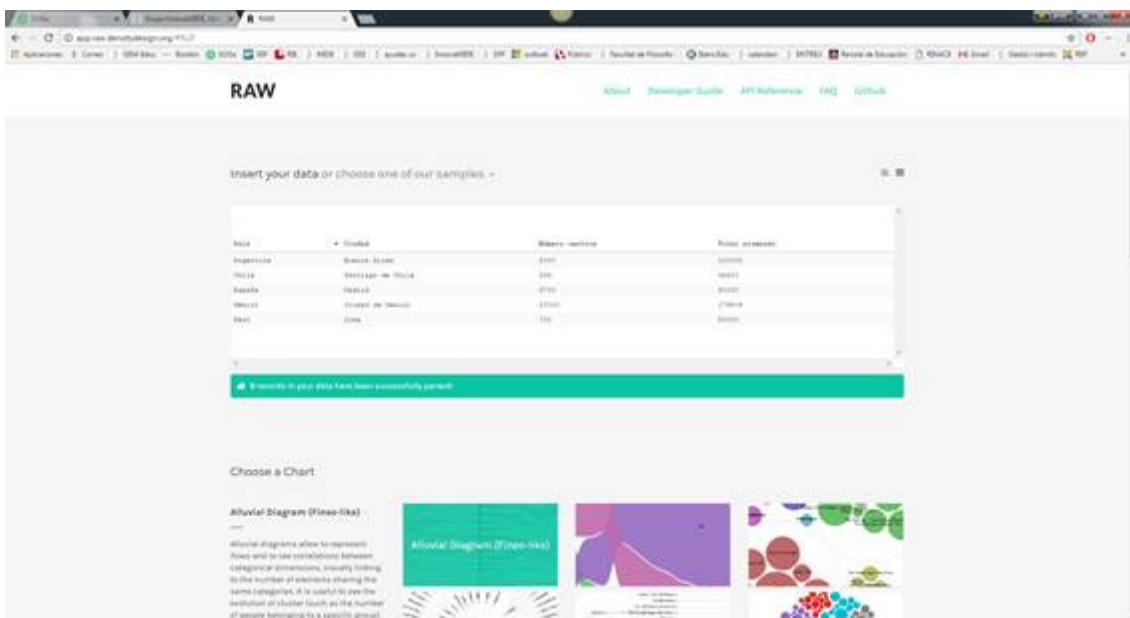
RAW

About Developer Guide API Reference FAQ Github

Insert your data or choose one of our samples

| País | Ciudad | Número usuarios | Total invertido |
|---|---|---|---|
| Argentina | Buenos Aires | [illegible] | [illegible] |
| Chile | Santiago de Chile | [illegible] | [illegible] |
| España | Madrid | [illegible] | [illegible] |
| México | Ciudad de México | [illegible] | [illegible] |
| Perú | Lima | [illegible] | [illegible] |

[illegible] records in your data have been successfully parsed!

Choose a Chart

Alluvial Diagram (Fineo-like)

Alluvial diagrams allow to represent flows and to see correlations between categorical dimensions, visually linking to the number of elements sharing the same categories. It is useful to see the evolution of cluster (such as the number of people belonging to a specific group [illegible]

Alluvial Diagram (Fineo-like)